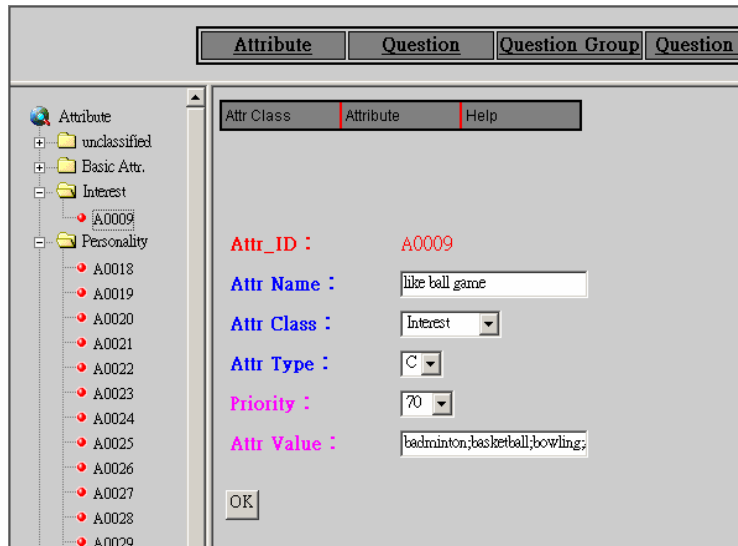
Attribute | Question | Question Group | Question

Attribute
unclassified
Basic Attr.
Interest
A0009
Personality
A0018
A0019
A0020
A0021
A0022
A0023
A0024
A0025
A0026
A0027
A0028
A0029

Attr Class | Attribute | Help

Attr_ID： A0009
Attr Name： like ball game
Attr Class： Interest
Attr Type： C
Priority： 70
Attr Value： badminton;basketball;bowling;

OK